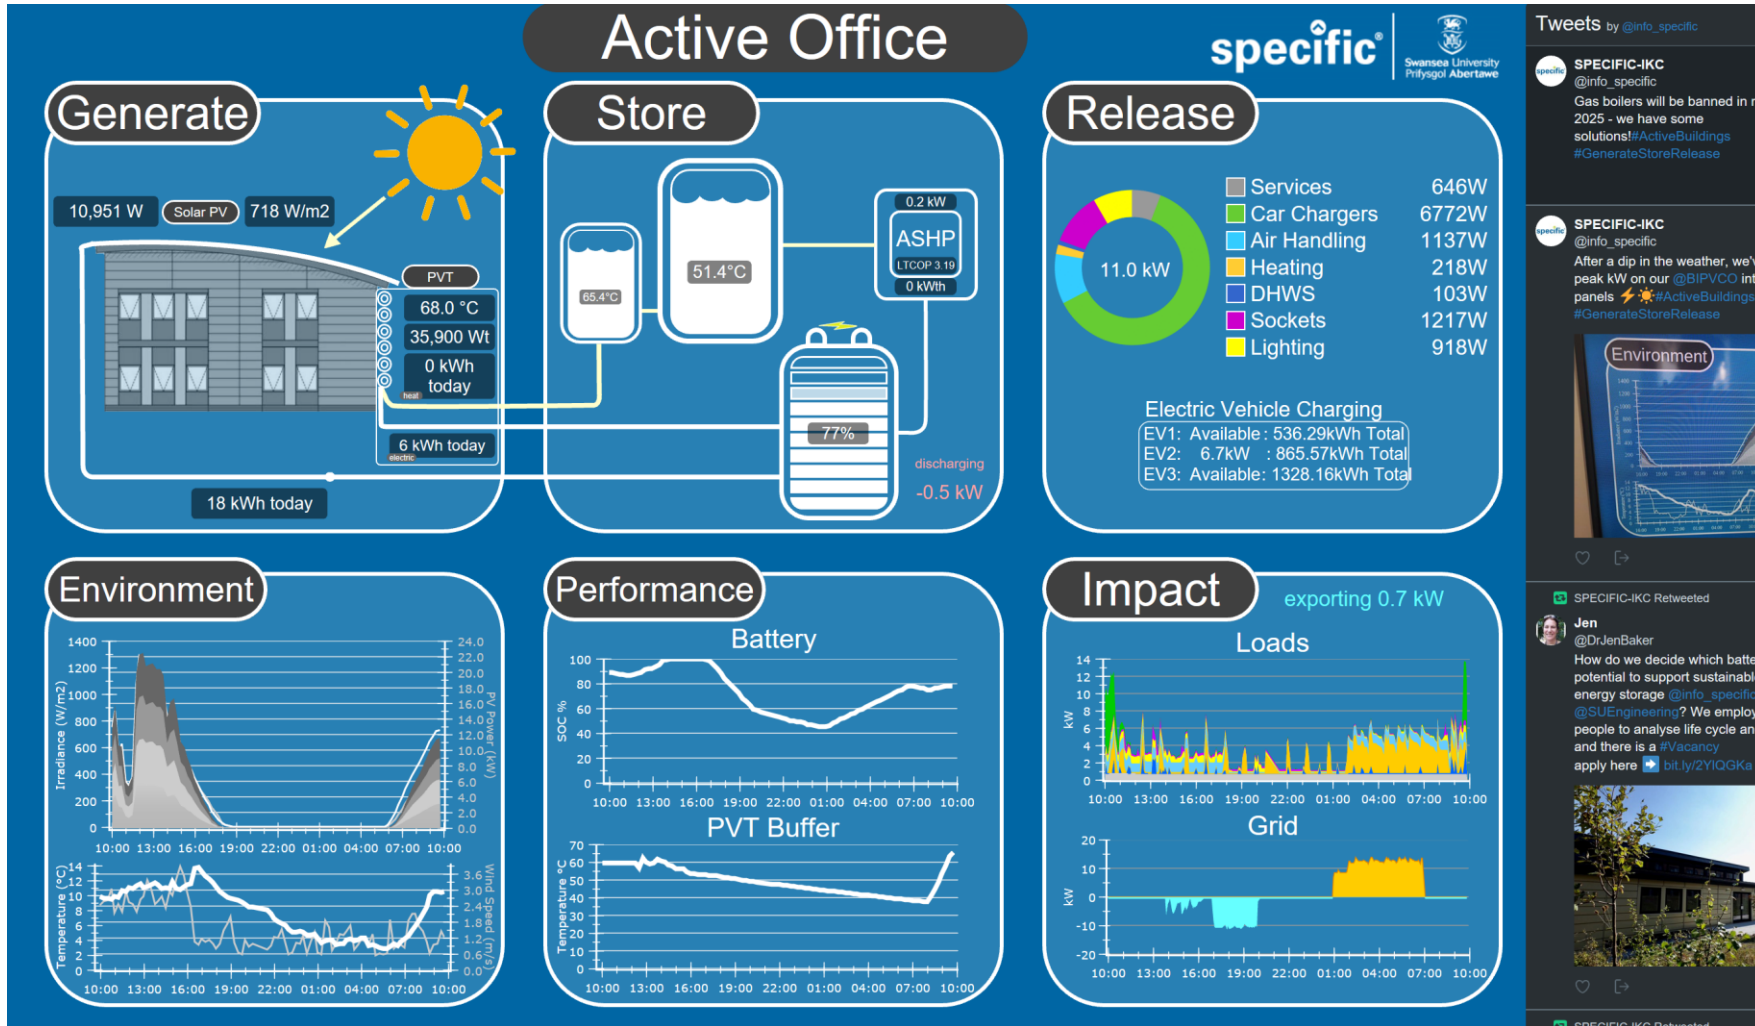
Active Office

specific

Swansea University
Prifysgol Abertawe

Generate

10,951 W Solar PV 718 W/m2

PVT
68.0 °C
35,900 Wt
0 kWh today
heat
6 kWh today
electric
18 kWh today

Store

65.4°C
51.4°C
0.2 kW
ASHP
LTCOP 3.19
0 kWh
77%
discharging
-0.5 kW

Release

11.0 kW

| | |
|---|---|
| Services | 646W |
| Car Chargers | 6772W |
| Air Handling | 1137W |
| Heating | 218W |
| DHWS | 103W |
| Sockets | 1217W |
| Lighting | 918W |

Electric Vehicle Charging
EV1: Available : 536.29kWh Total
EV2: 6.7kW : 865.57kWh Total
EV3: Available: 1328.16kWh Total

Environment

1400 1200 1000 800 600 400 200 0
Irradiance (W/m2)
24.0 22.0 20.0 18.0 16.0 14.0 12.0 10.0 8.0 6.0 4.0 2.0 0.0
PV Power (kW)
10:00 13:00 16:00 19:00 22:00 01:00 04:00 07:00 10:00
14 12 10 8 6 4 2 0
Temperature (°C)
3.6 3.0 2.4 1.8 1.2 0.6 0.0
Wind Speed (m/s)
10:00 13:00 16:00 19:00 22:00 01:00 04:00 07:00 10:00

Performance

Battery
100 80 60 40 20 0
SOC %
10:00 13:00 16:00 19:00 22:00 01:00 04:00 07:00 10:00
PVT Buffer
70 60 50 40 30 20 10 0
Temperature °C
10:00 13:00 16:00 19:00 22:00 01:00 04:00 07:00 10:00

Impact

exporting 0.7 kW

Loads
14 12 10 8 6 4 2 0
kW
10:00 13:00 16:00 19:00 22:00 01:00 04:00 07:00 10:00
Grid
20 10 0 -10 -20
kW
10:00 13:00 16:00 19:00 22:00 01:00 04:00 07:00 10:00

Tweets by @info_specific

SPECIFIC-IKC
@info_specific
Gas boilers will be banned in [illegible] 2025 - we have some solutions!#ActiveBuildings #GenerateStoreRelease

SPECIFIC-IKC
@info_specific
After a dip in the weather, we'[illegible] peak kW on our @BIPVCO int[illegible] panels ⚡☀️#ActiveBuildings #GenerateStoreRelease

Environment

SPECIFIC-IKC Retweeted
Jen
@DrJenBaker
How do we decide which batte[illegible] potential to support sustainabl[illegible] energy storage @info_specific @SUEngineering? We employ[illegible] people to analyse life cycle an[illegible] and there is a #Vacancy apply here ➡️ bit.ly/2YIQGKa

SPECIFIC-IKC Retweeted